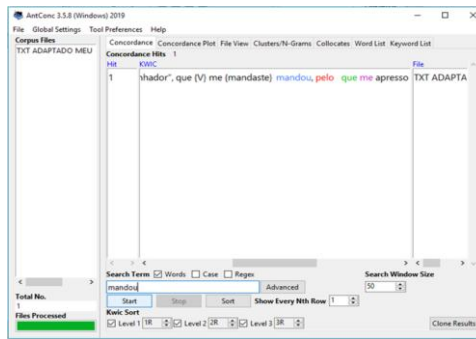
AntConc 3.5.8 (Windows) 2019

File Global Settings Tool Preferences Help

Corpus Files
TXT ADAPTADO MEU

Concordance | Concordance Plot | File View | Clusters/N-Grams | Collocates | Word List | Keyword List

Concordance Hits 1

| Hit | KWIC | File |
|---|---|---|
| 1 | nhador", que (V) me (mandaste) mandou, pelo que me apresso | TXT ADAPTA |

Total No.
1
Files Processed

Search Term ☑ Words ☐ Case ☐ Regex
mandou
Advanced
Start Stop Sort
Show Every Nth Row 1

Search Window Size
50

Kwic Sort
☑ Level 1 1R ☑ Level 2 2R ☑ Level 3 3R

Clone Results